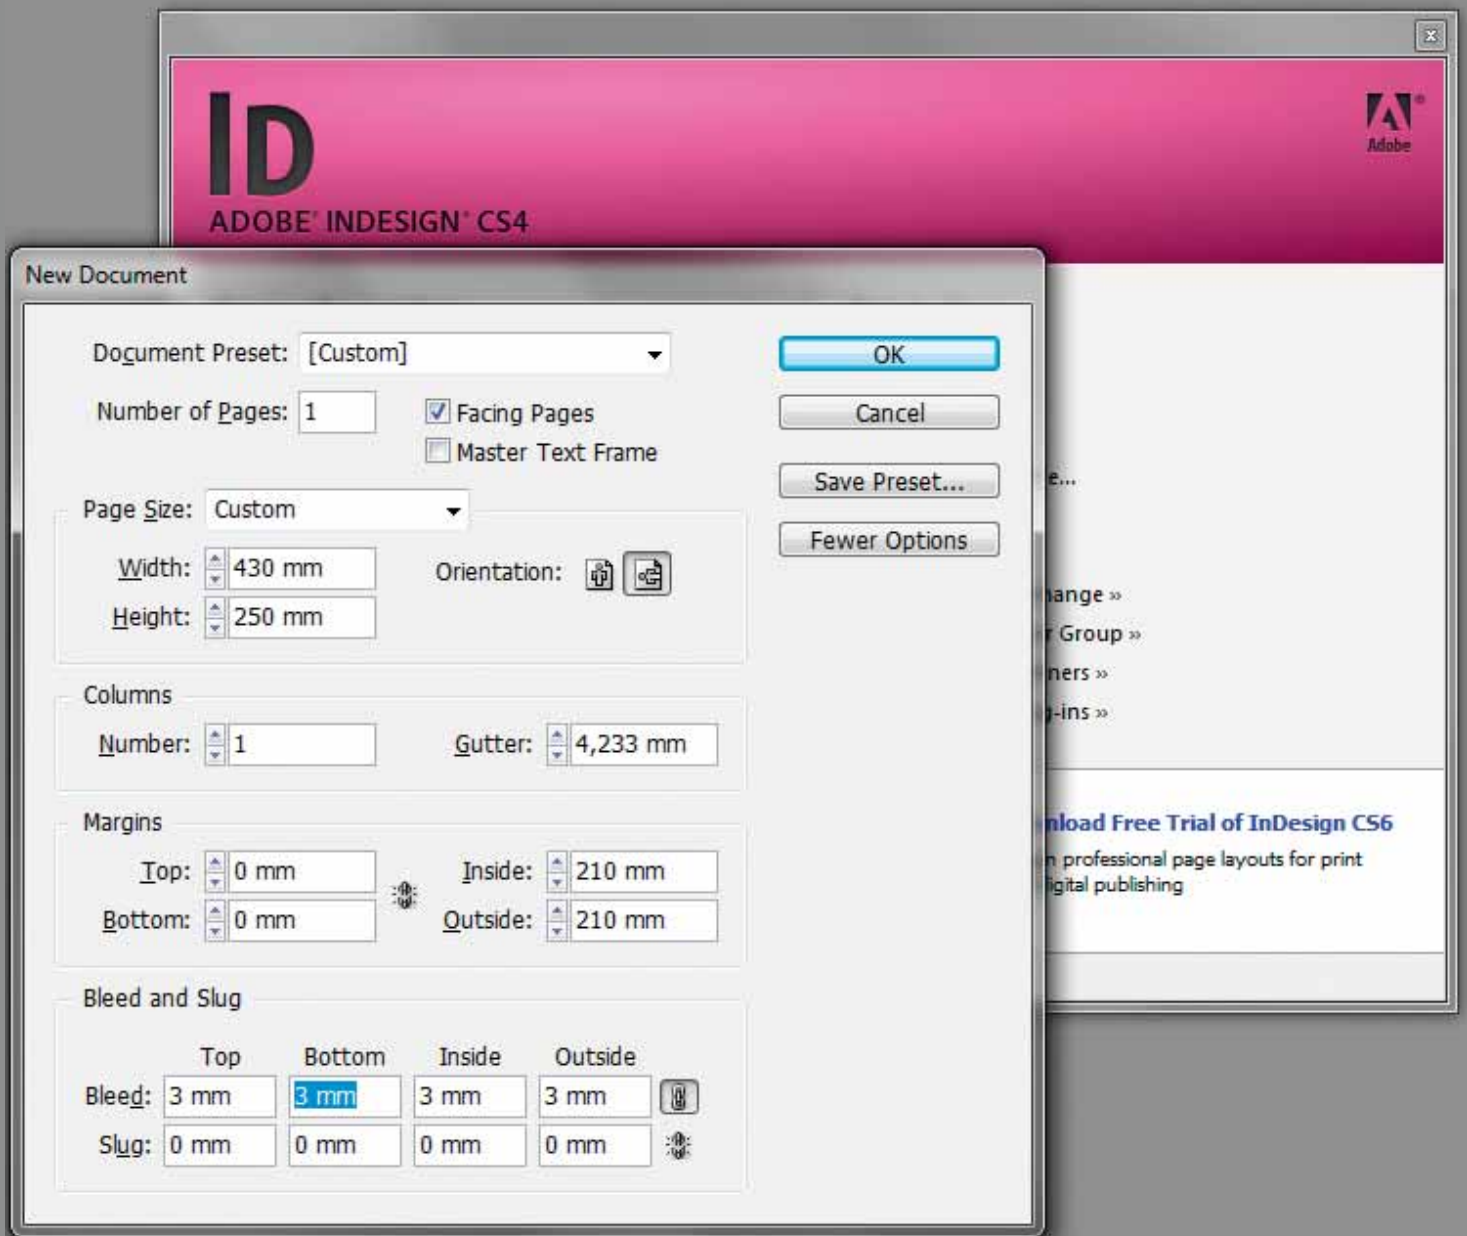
ID
ADOBE® INDESIGN® CS4

Adobe

New Document

Document Preset: [Custom]
Number of Pages: 1
Facing Pages
Master Text Frame

OK
Cancel
Save Preset...
Fewer Options

Page Size: Custom
Width: 430 mm
Height: 250 mm
Orientation:

Columns
Number: 1
Gutter: 4,233 mm

Margins
Top: 0 mm
Bottom: 0 mm
Inside: 210 mm
Outside: 210 mm

Bleed and Slug

| | Top | Bottom | Inside | Outside |
|---|---|---|---|---|
| Bleed: | 3 mm | 3 mm | 3 mm | 3 mm |
| Slug: | 0 mm | 0 mm | 0 mm | 0 mm |

e...

hange »
r Group »
ners »
-ins »

nload Free Trial of InDesign CS6
n professional page layouts for print
igital publishing